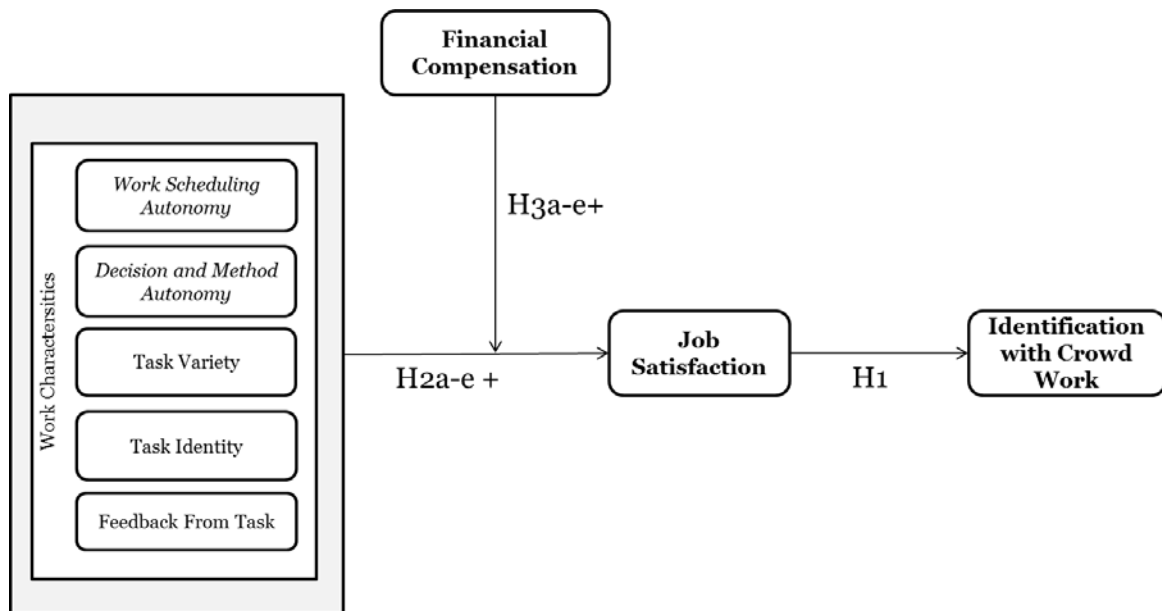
Financial Compensation

Work Characteristics

Work Scheduling Autonomy

Decision and Method Autonomy

Task Variety

Task Identity

Feedback From Task

H3a-e+

H2a-e +

Job Satisfaction

H1

Identification with Crowd Work